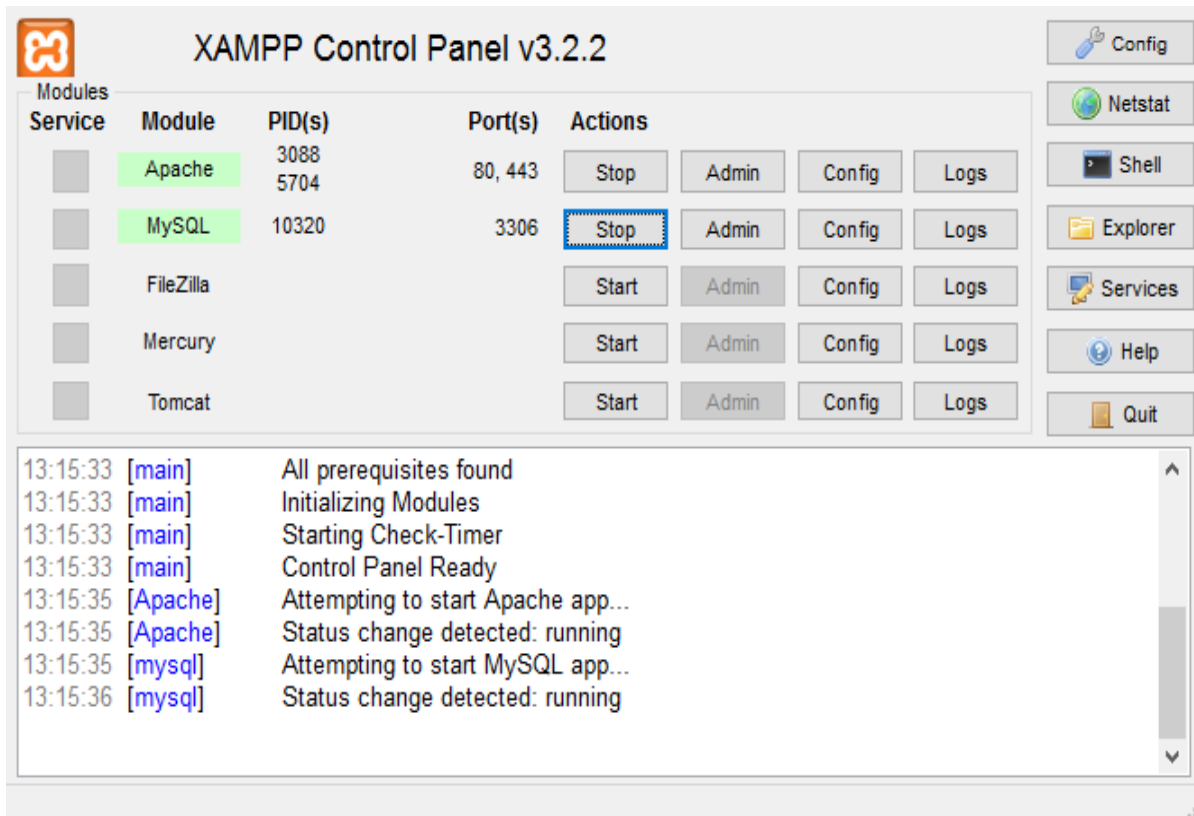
XAMPP Control Panel v3.2.2

Config
Netstat
Shell
Explorer
Services
Help
Quit

Modules

| Service | Module | PID(s) | Port(s) | Actions | | | |
|---|---|---|---|---|---|---|---|
| | Apache | 3088 5704 | 80, 443 | Stop | Admin | Config | Logs |
| | MySQL | 10320 | 3306 | Stop | Admin | Config | Logs |
| | FileZilla | | | Start | Admin | Config | Logs |
| | Mercury | | | Start | Admin | Config | Logs |
| | Tomcat | | | Start | Admin | Config | Logs |

13:15:33 [main] All prerequisites found
13:15:33 [main] Initializing Modules
13:15:33 [main] Starting Check-Timer
13:15:33 [main] Control Panel Ready
13:15:35 [Apache] Attempting to start Apache app...
13:15:35 [Apache] Status change detected: running
13:15:35 [mysql] Attempting to start MySQL app...
13:15:36 [mysql] Status change detected: running